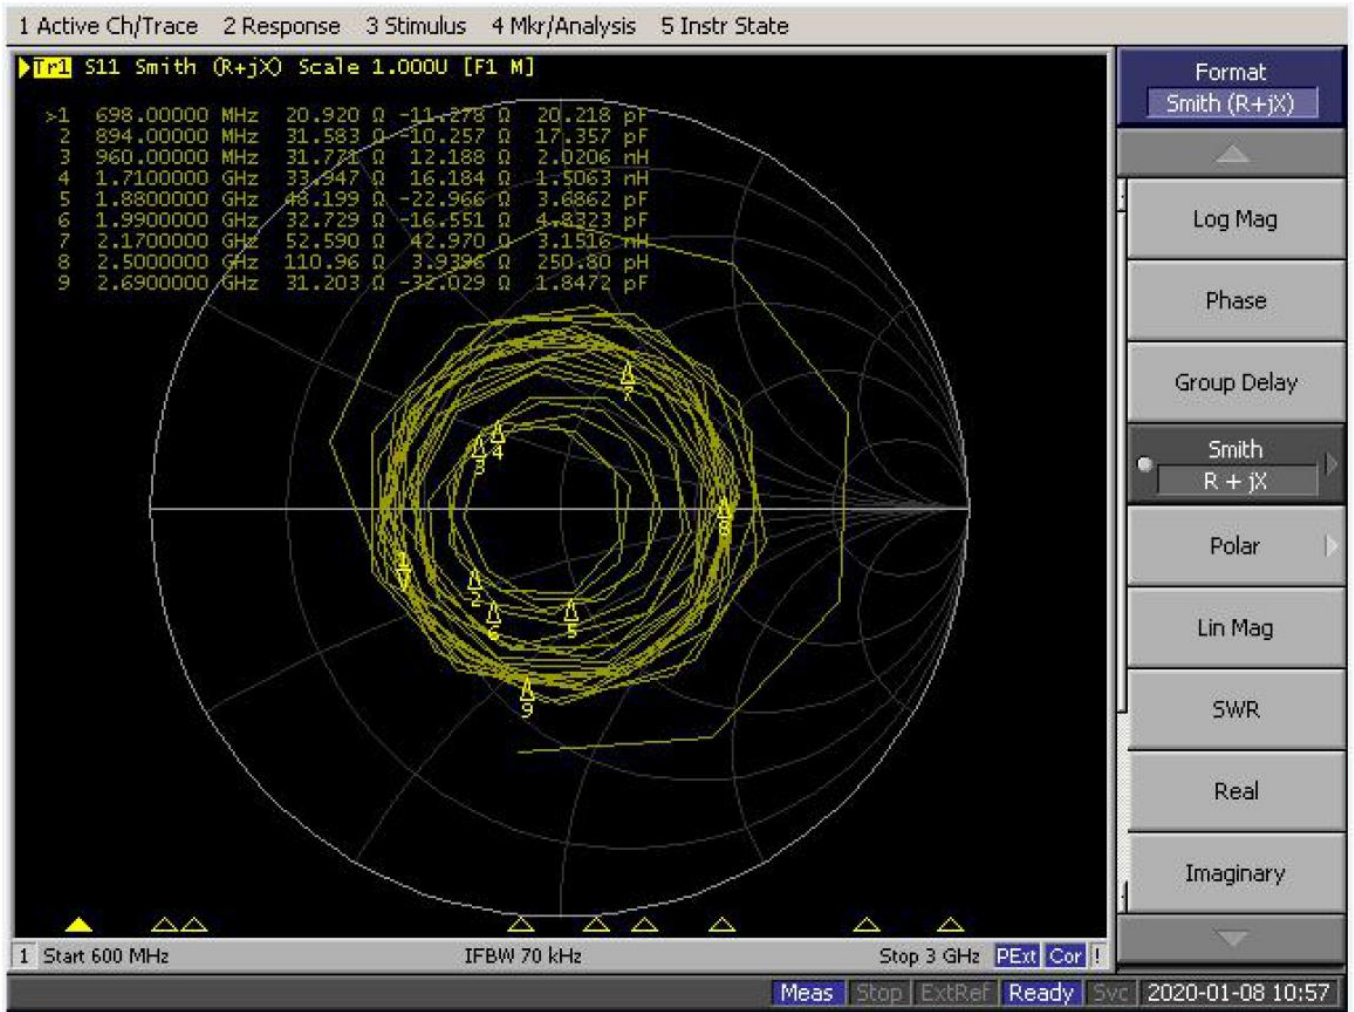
1 Active Ch/Trace 2 Response 3 Stimulus 4 Mkr/Analysis 5 Instr State

Tr1 S11 Smith (R+jX) Scale 1.000U [F1 M]

| | | | | |
|---|---|---|---|---|
| >1 | 698.00000 MHz | 20.920 Ω | -11.278 Ω | 20.218 pF |
| 2 | 894.00000 MHz | 31.583 Ω | -10.257 Ω | 17.357 pF |
| 3 | 960.00000 MHz | 31.771 Ω | 12.188 Ω | 2.0206 nH |
| 4 | 1.7100000 GHz | 33.947 Ω | 16.184 Ω | 1.5063 nH |
| 5 | 1.8800000 GHz | 48.199 Ω | -22.966 Ω | 3.6862 pF |
| 6 | 1.9900000 GHz | 32.729 Ω | -16.551 Ω | 4.8323 pF |
| 7 | 2.1700000 GHz | 52.590 Ω | 42.970 Ω | 3.1516 nH |
| 8 | 2.5000000 GHz | 110.96 Ω | 3.9396 Ω | 250.80 pH |
| 9 | 2.6900000 GHz | 31.203 Ω | -32.029 Ω | 1.8472 pF |

7
3 4
8
1
2
6 5
9

Format
Smith (R+jX)
Log Mag
Phase
Group Delay
Smith
R + jX
Polar
Lin Mag
SWR
Real
Imaginary

1 Start 600 MHz IFBW 70 kHz Stop 3 GHz PExt Cor !

Meas Stop ExtRef Ready Svc 2020-01-08 10:57